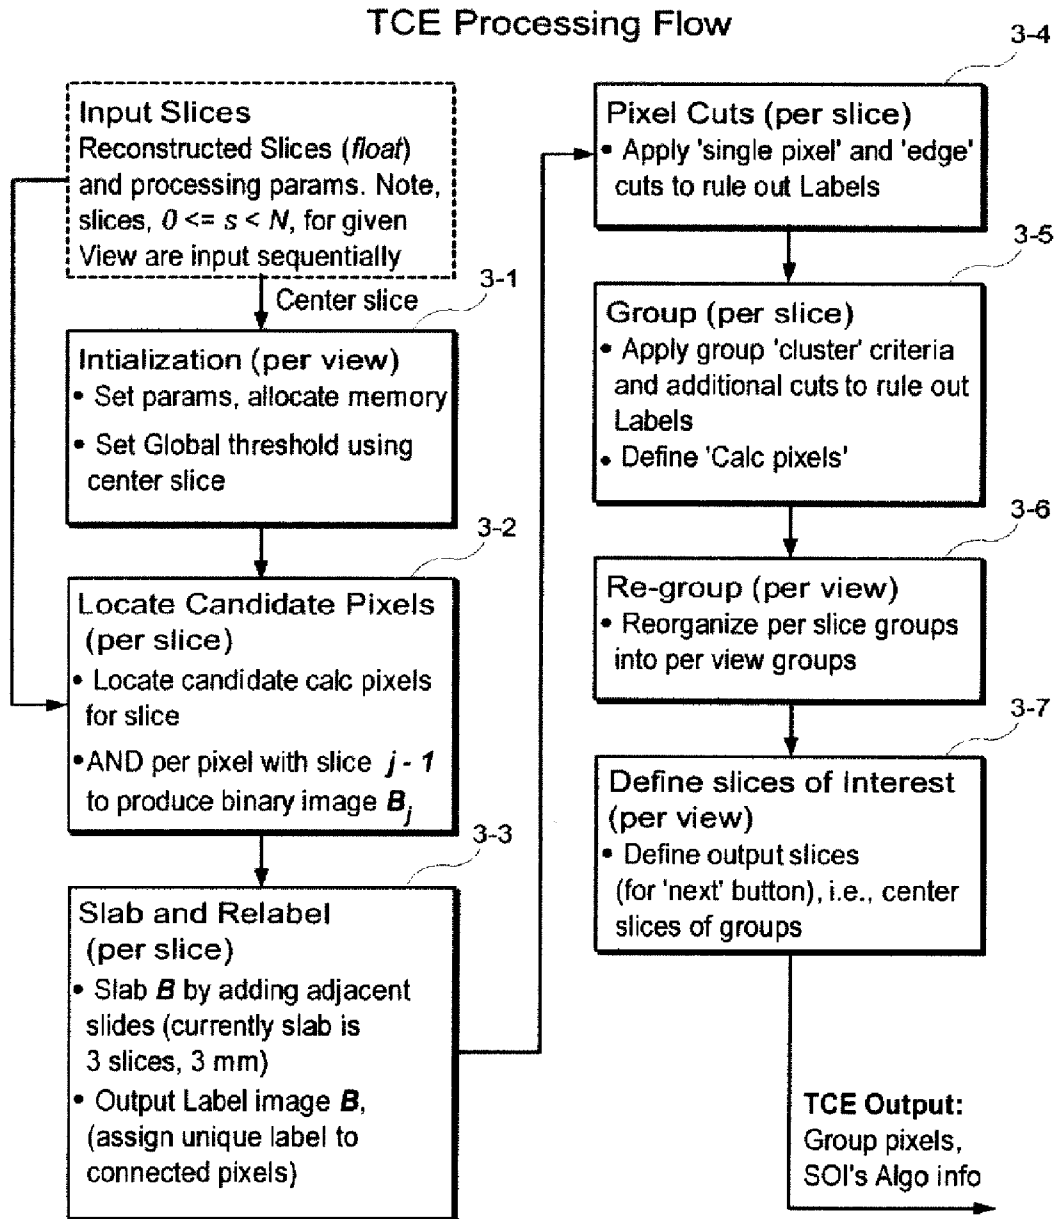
TCE Processing Flow

Input Slices
Reconstructed Slices (*float*) and processing params. Note, slices, $0 <= s < N$, for given View are input sequentially

Center slice

3-1

Intialization (per view)
• Set params, allocate memory
• Set Global threshold using center slice

3-2

Locate Candidate Pixels (per slice)
• Locate candidate calc pixels for slice
•AND per pixel with slice $j - 1$ to produce binary image $B_j$

3-3

Slab and Relabel (per slice)
• Slab $B$ by adding adjacent slides (currently slab is 3 slices, 3 mm)
• Output Label image $B$, (assign unique label to connected pixels)

3-4

Pixel Cuts (per slice)
• Apply 'single pixel' and 'edge' cuts to rule out Labels

3-5

Group (per slice)
• Apply group 'cluster' criteria and additional cuts to rule out Labels
• Define 'Calc pixels'

3-6

Re-group (per view)
• Reorganize per slice groups into per view groups

3-7

Define slices of interest (per view)
• Define output slices (for 'next' button), i.e., center slices of groups

TCE Output:
Group pixels, SOI's Algo info